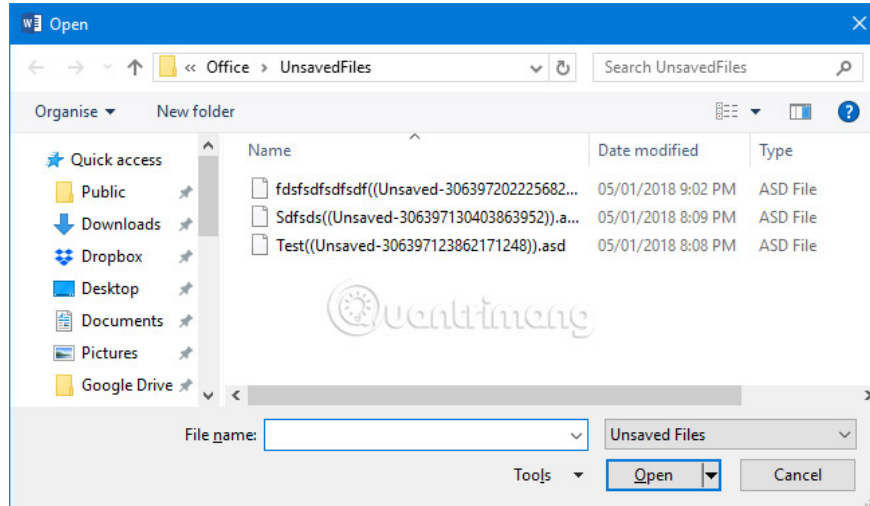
Open

« Office › UnsavedFiles

Search UnsavedFiles

Organise ▾ New folder

Quick access
Public
Downloads
Dropbox
Desktop
Documents
Pictures
Google Drive

| Name | Date modified | Type |
|---|---|---|
| fdsfsdfsdfsdf((Unsaved-306397202225682... | 05/01/2018 9:02 PM | ASD File |
| Sdfsds((Unsaved-306397130403863952)).a... | 05/01/2018 8:09 PM | ASD File |
| Test((Unsaved-306397123862171248)).asd | 05/01/2018 8:08 PM | ASD File |

Quantrimang

File name:
Unsaved Files

Tools ▾
Open
Cancel